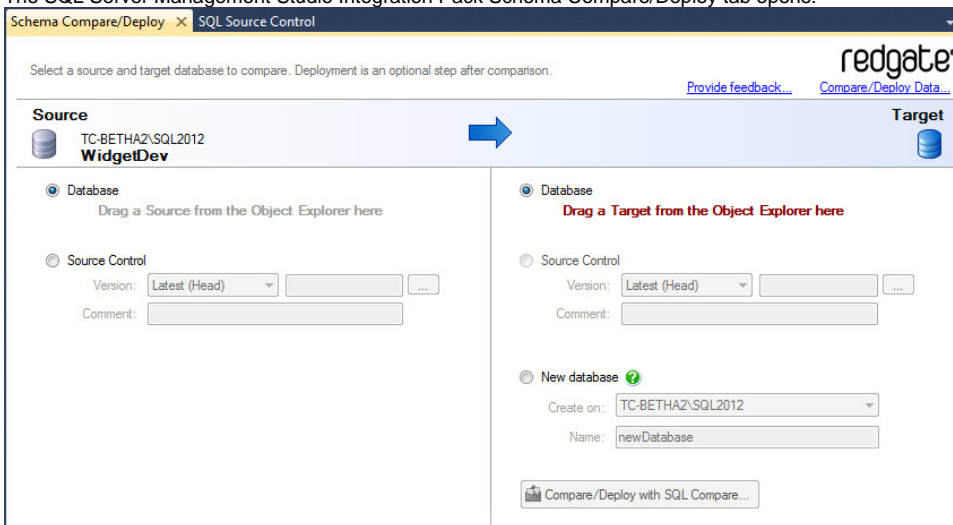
The SQL Server Management Studio Integration Pack Schema Compare/Deploy tab opens.

Schema Compare/Deploy × SQL Source Control

Select a source and target database to compare. Deployment is an optional step after comparison.

redgate

Provide feedback...

Compare/Deploy Data...

Source

TC-BETHA2\SQL2012

WidgetDev

Target

Database

Drag a Source from the Object Explorer here

Source Control

Version: Latest (Head) ...

Comment:

Database

Drag a Target from the Object Explorer here

Source Control

Version: Latest (Head) ...

Comment:

New database

Create on: TC-BETHA2\SQL2012

Name: newDatabase

Compare/Deploy with SQL Compare...